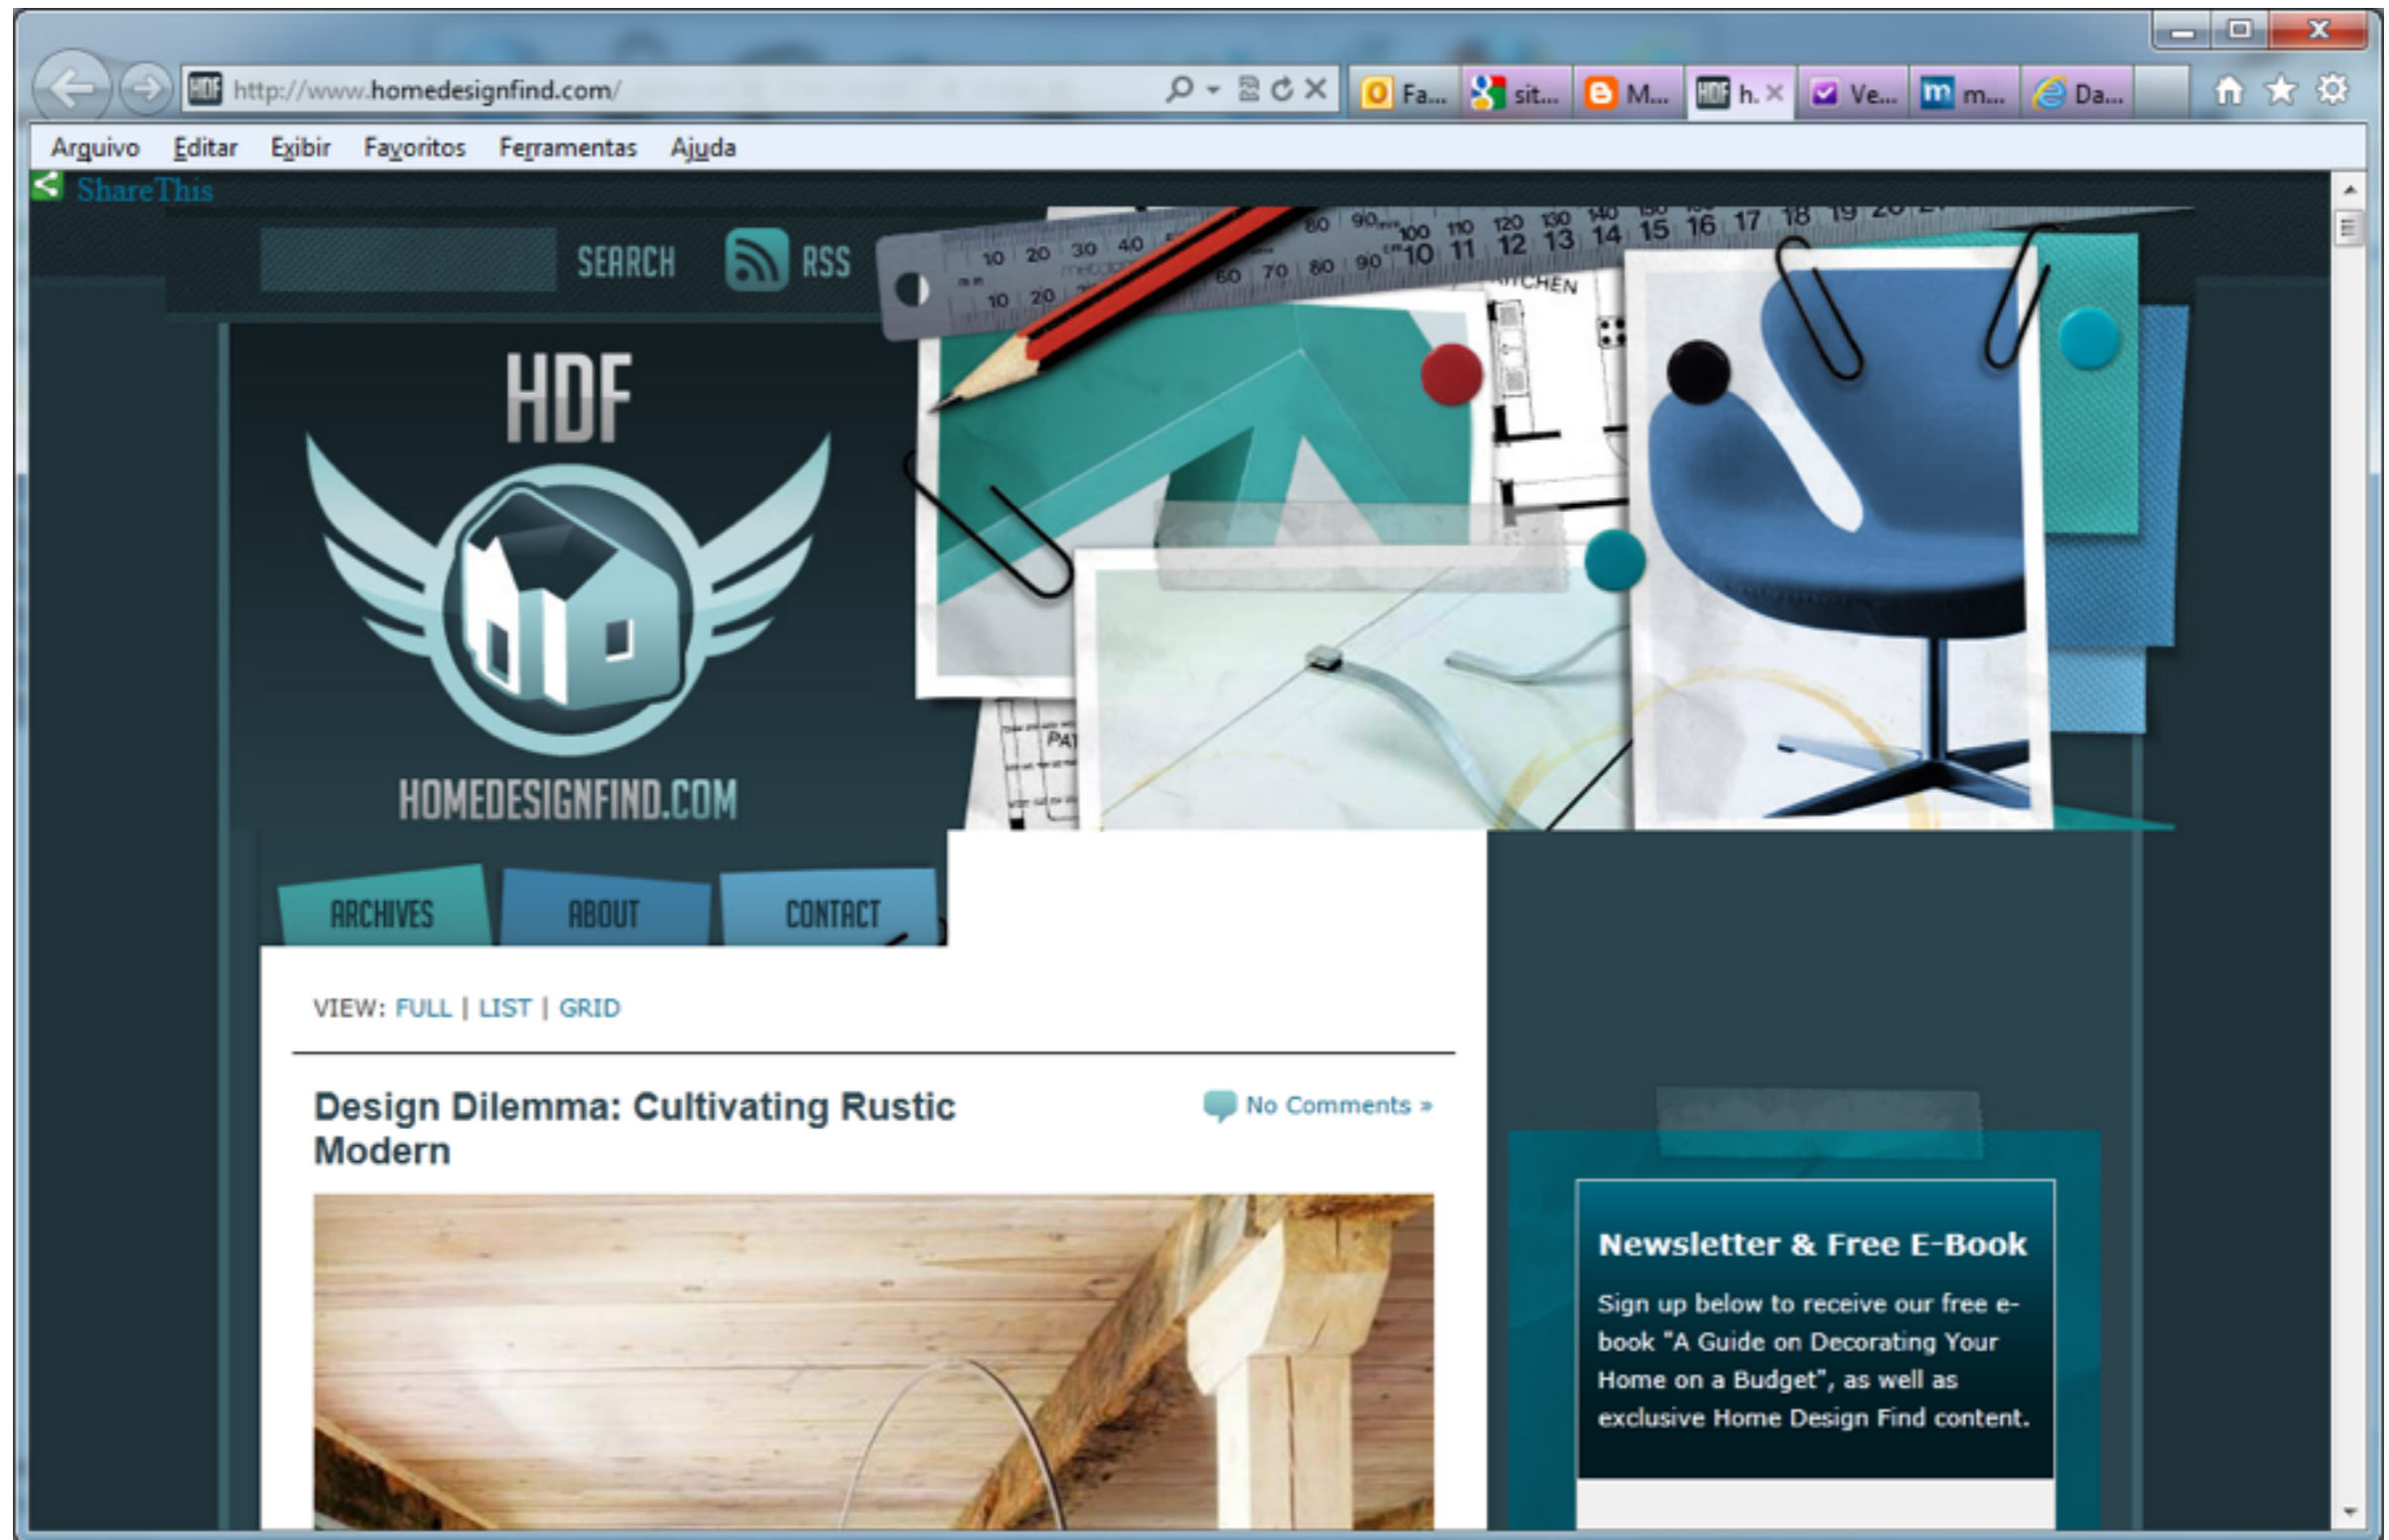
http://www.homedesignfind.com/

Fa... sit... M... h. Ve... m... Da...

Arquivo Editar Exibir Favoritos Ferramentas Ajuda

ShareThis

SEARCH RSS

HDF

HOMEDESIGNFIND.COM

ARCHIVES ABOUT CONTACT

VIEW: FULL | LIST | GRID

Design Dilemma: Cultivating Rustic Modern

No Comments »

Newsletter & Free E-Book

Sign up below to receive our free e-book "A Guide on Decorating Your Home on a Budget", as well as exclusive Home Design Find content.